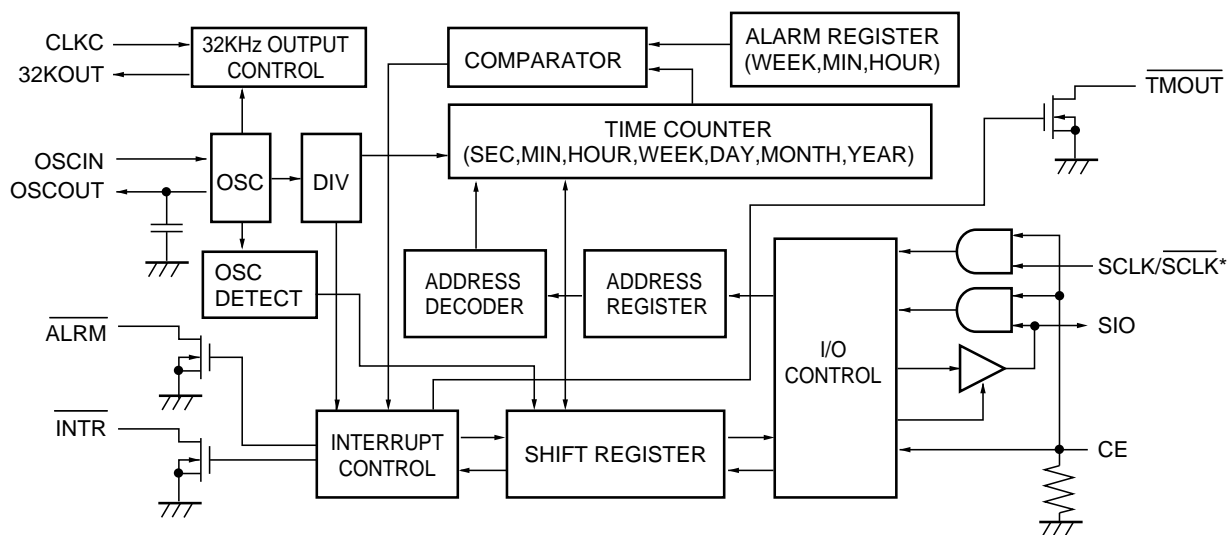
CLKC
32KOUT
32KHz OUTPUT CONTROL
COMPARATOR
ALARM REGISTER (WEEK,MIN,HOUR)
$\overline{\text{TMOUT}}$
TIME COUNTER (SEC,MIN,HOUR,WEEK,DAY,MONTH,YEAR)
OSCIN
OSCOUT
OSC
DIV
OSC DETECT
ADDRESS DECODER
ADDRESS REGISTER
I/O CONTROL
SCLK/$\overline{\text{SCLK}}$*
SIO
$\overline{\text{ALRM}}$
$\overline{\text{INTR}}$
INTERRUPT CONTROL
SHIFT REGISTER
CE